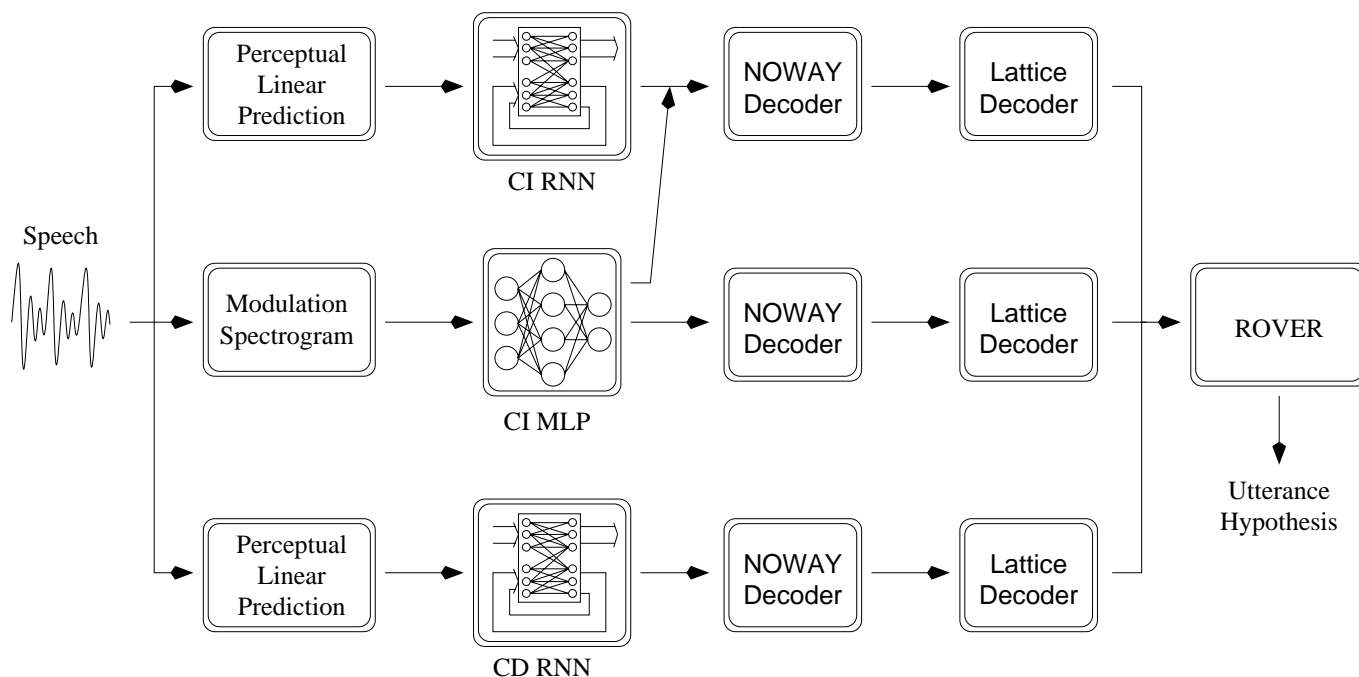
Speech

Perceptual Linear Prediction

CI RNN

NOWAY Decoder

Lattice Decoder

Modulation Spectrogram

CI MLP

NOWAY Decoder

Lattice Decoder

ROVER

Utterance Hypothesis

Perceptual Linear Prediction

CD RNN

NOWAY Decoder

Lattice Decoder